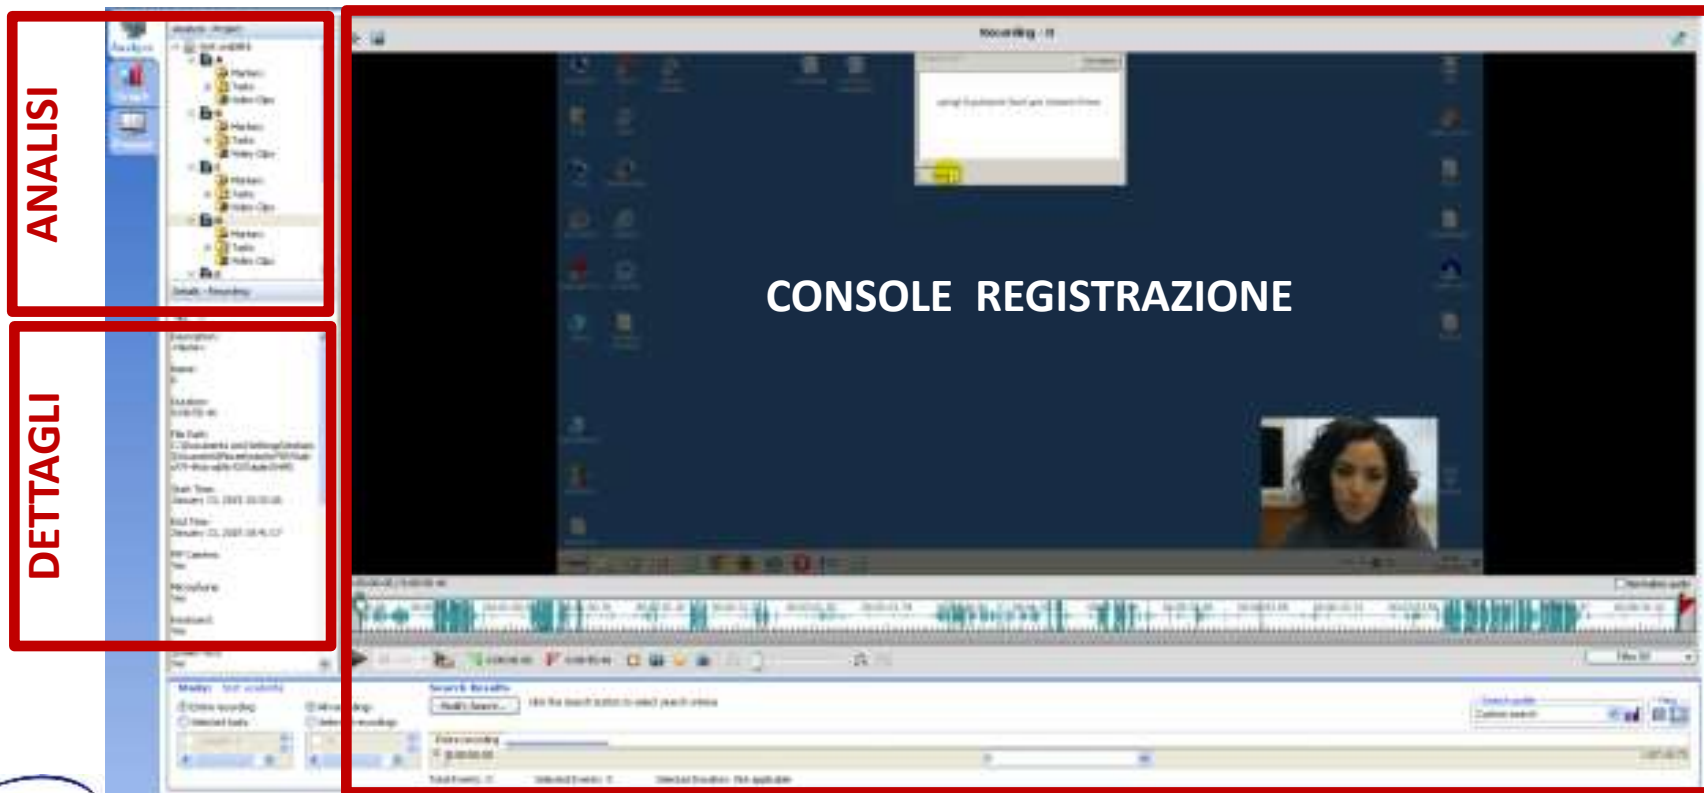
ANALISI

DETTAGLI

Analysis Project

Markers
Tasks
Video Clips

Markers
Tasks
Video Clips

Markers
Tasks
Video Clips

Markers
Tasks
Video Clips

Details - Recording

Description:

Name:

Duration:

File Path:

Start Time:

End Time:

PIP Camera:

Microphone:

Keyboard:

Recording - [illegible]

CONSOLE REGISTRAZIONE

Search Results

Modify Search...

Total Events:

Selected Events:

Selected Duration: Not applicable